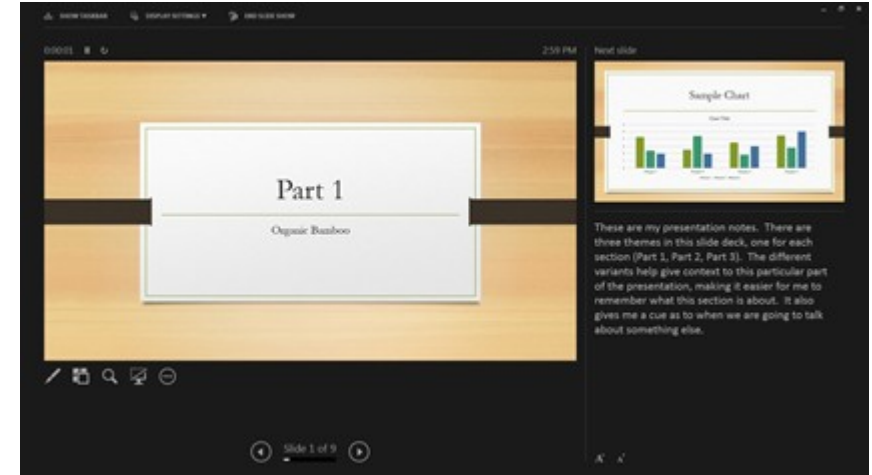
SHOW TASKBAR DISPLAY SETTINGS ▾ END SLIDE SHOW

0:00:01

2:59 PM

Next slide

Part 1

Organic Bamboo

Sample Chart

These are my presentation notes. There are three themes in this slide deck, one for each section (Part 1, Part 2, Part 3). The different variants help give context to this particular part of the presentation, making it easier for me to remember what this section is about. It also gives me a cue as to when we are going to talk about something else.

Slide 1 of 9